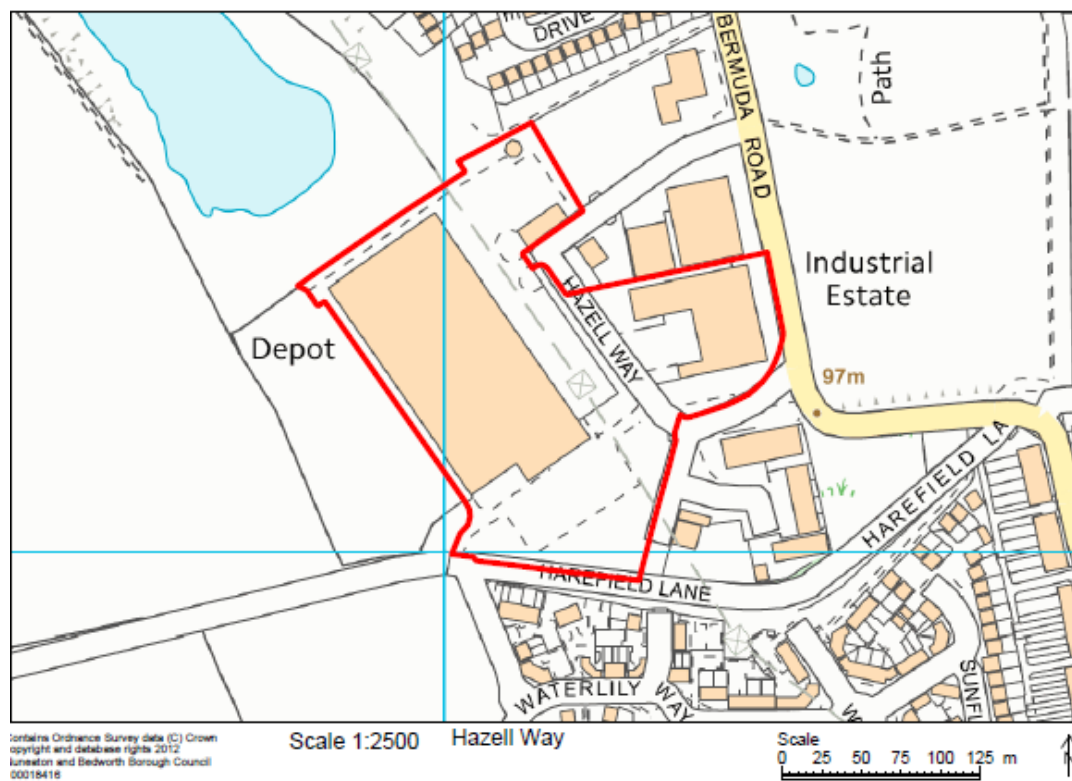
DRIVE
BERMUDA ROAD
Path
Industrial Estate
Depot
HAZELL WAY
97m
HAREFIELD LA
HAREFIELD LANE
WATERLILY WAY
SUNFL

Contains Ordnance Survey data (C) Crown copyright and database rights 2012 Nuneaton and Bedworth Borough Council 100018416
Scale 1:2500
Hazell Way
Scale
0 25 50 75 100 125 m